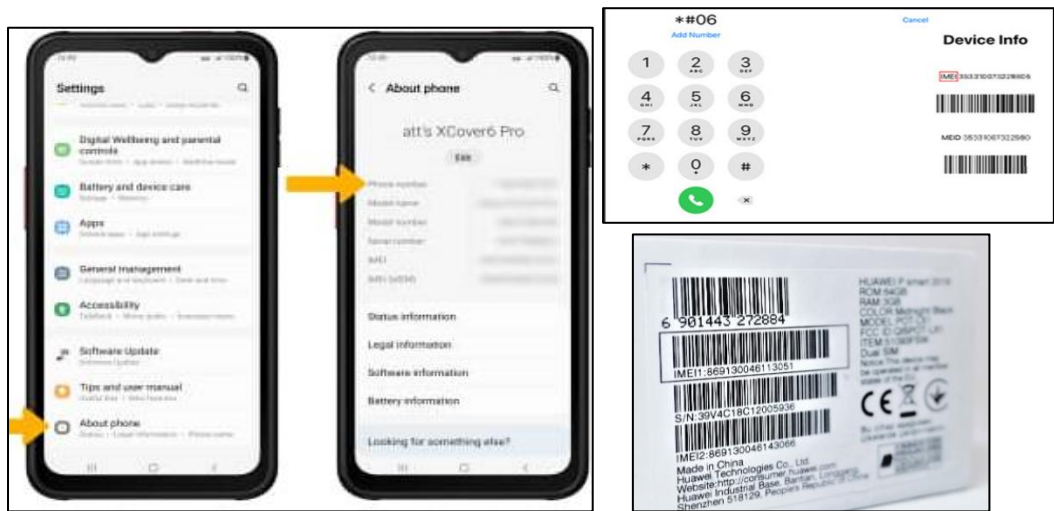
Settings

Digital Wellbeing and parental controls

Battery and device care

Apps

General management

Accessibility

Software Update

Tips and user manual

About phone

< About phone

att's XCover6 Pro

Edit

Phone number

Model name

Model number

Serial number

IMEI

IMEI (eSIM)

Status information

Legal information

Software information

Battery information

Looking for something else?

*#06

Add Number

Cancel

1 2 3

4 5 6

7 8 9

* 0 #

Device Info

IMEI 353310070322650

MEID 35331007032266

6 901443 272884

IMEI1:869130046113051

S/N:39V4C18C12005936

IMEI2:869130046143066

Made in China

Huawei Technologies Co., Ltd.

Website:http://consumer.huawei.com

Huawei Industrial Base, Bantian, Longgang

Shenzhen 518129, People's Republic of China

HUAWEI P smart 2019

ROM 64GB

RAM 3GB

COLOR Midnight Black

MODEL POT-LX1

FCC ID QISPOT-LX1

ITEM 51093FSW

Dual SIM

CE